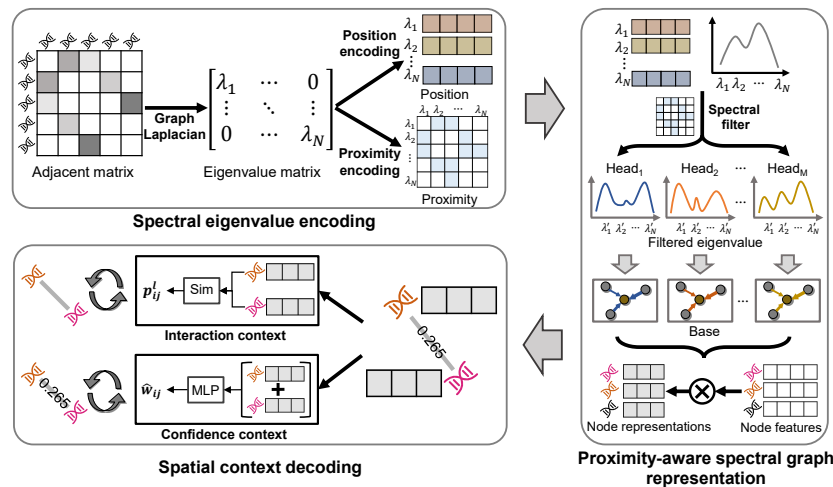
Adjacent matrix

Graph Laplacian

$\begin{bmatrix} \lambda_1 & \cdots & 0 \\ \vdots & \ddots & \vdots \\ 0 & \cdots & \lambda_N \end{bmatrix}$

Eigenvalue matrix

Position encoding

$\lambda_1$
$\lambda_2$
$\vdots$
$\lambda_N$

Position

Proximity encoding

$\lambda_1$ $\lambda_2$ ... $\lambda_N$
$\lambda_1$
$\lambda_2$
$\vdots$
$\lambda_N$

Proximity

Spectral eigenvalue encoding

$\lambda_1$
$\lambda_2$
$\vdots$
$\lambda_N$

$\lambda_1$ $\lambda_2$ ... $\lambda_N$

Spectral filter

Head$_1$ Head$_2$ ... Head$_M$

$\lambda'_1$ $\lambda'_2$ ... $\lambda'_N$ $\lambda'_1$ $\lambda'_2$ ... $\lambda'_N$ ... $\lambda'_1$ $\lambda'_2$ ... $\lambda'_N$

Filtered eigenvalue

...

Base

Node representations

Node features

Proximity-aware spectral graph representation

$p_{ij}^l$

Sim

Interaction context

0.265

0.265

$\hat{w}_{ij}$

MLP

+

Confidence context

Spatial context decoding